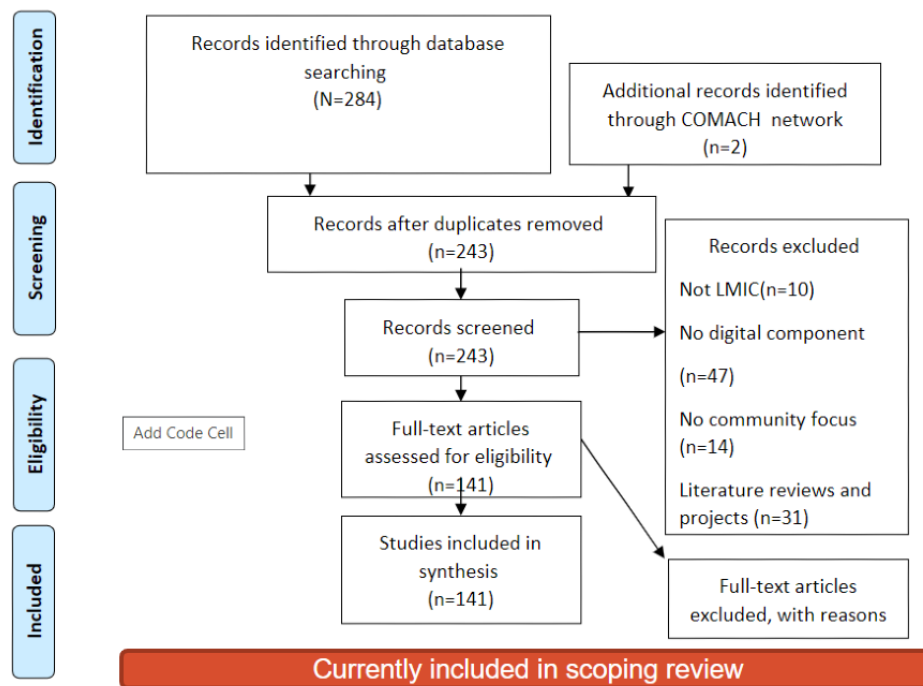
Identification

Screening

Eligibility

Included

Records identified through database searching (N=284)

Additional records identified through COMACH network (n=2)

Records after duplicates removed (n=243)

Records excluded

Not LMIC(n=10)

No digital component

(n=47)

No community focus (n=14)

Literature reviews and projects (n=31)

Records screened (n=243)

Add Code Cell

Full-text articles assessed for eligibility (n=141)

Studies included in synthesis (n=141)

Full-text articles excluded, with reasons

Currently included in scoping review